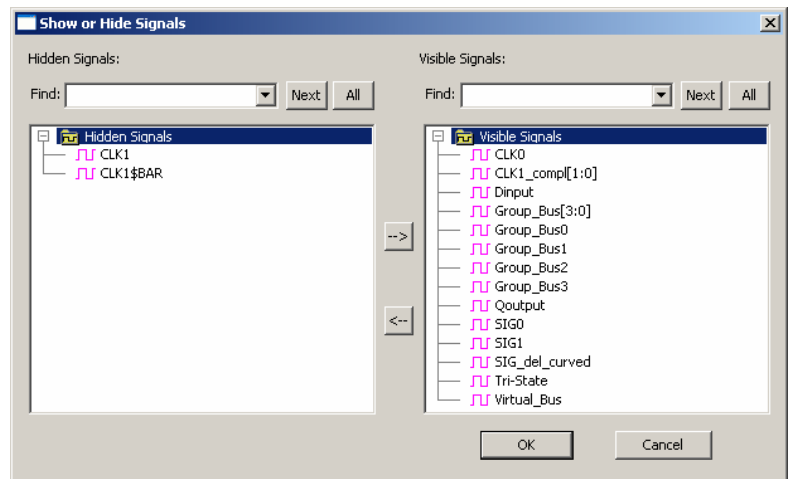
Show or Hide Signals

Hidden Signals:

Find: Next All

Hidden Signals
CLK1
CLK1$BAR

-->

<--

Visible Signals:

Find: Next All

Visible Signals
CLK0
CLK1_compl[1:0]
Dinput
Group_Bus[3:0]
Group_Bus0
Group_Bus1
Group_Bus2
Group_Bus3
Qoutput
SIG0
SIG1
SIG_del_curved
Tri-State
Virtual_Bus

OK Cancel